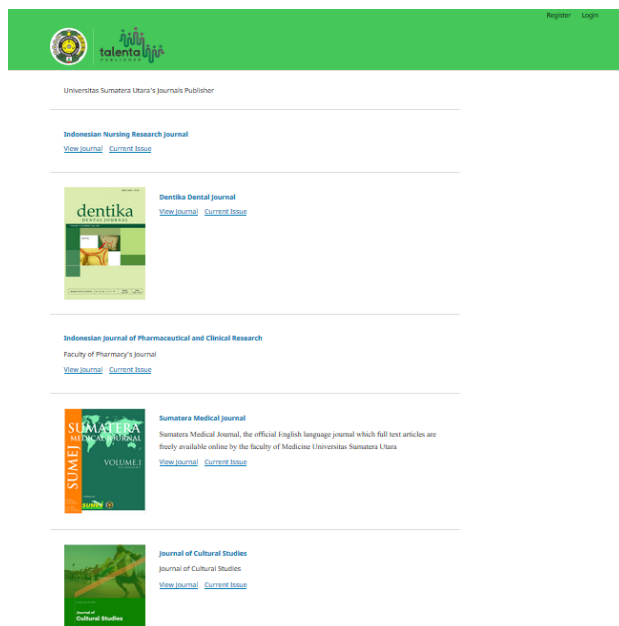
Register Login

talenta PUBLISHER

Universitas Sumatera Utara's Journals Publisher

Indonesian Nursing Research Journal

View Journal Current Issue

dentika DENTAL JOURNAL

Dentika Dental Journal

View Journal Current Issue

Indonesian Journal of Pharmaceutical and Clinical Research

Faculty of Pharmacy's Journal

View Journal Current Issue

SUMATERA MEDICAL JOURNAL VOLUME 1 SUMEJ

Sumatera Medical Journal

Sumatera Medical Journal, the official English language journal which full text articles are freely available online by the faculty of Medicine Universitas Sumatera Utara

View Journal Current Issue

Journal of Cultural Studies

Journal of Cultural Studies

Journal of Cultural Studies

View Journal Current Issue